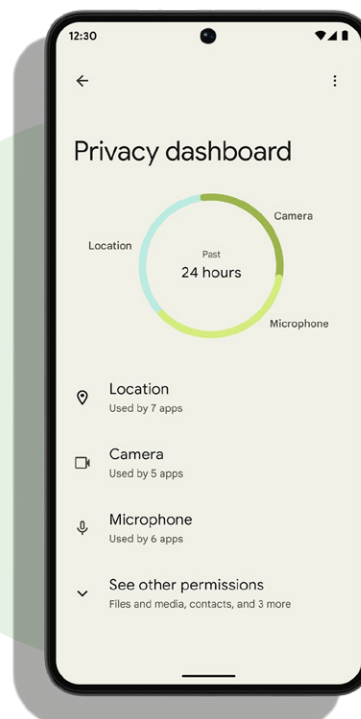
12:30

←

Privacy dashboard

Location

Camera

Past
24 hours

Microphone

Location
Used by 7 apps

Camera
Used by 5 apps

Microphone
Used by 6 apps

See other permissions
Files and media, contacts, and 3 more